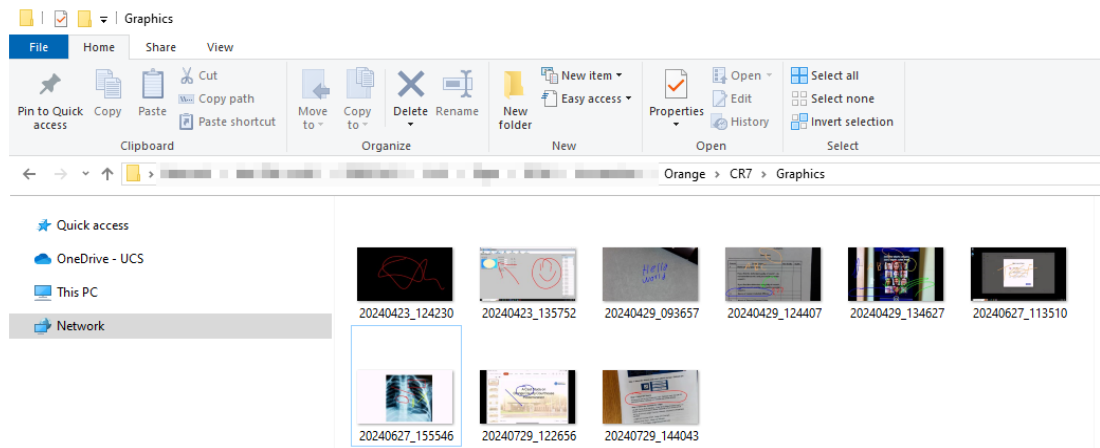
Graphics

File Home Share View

Pin to Quick access Copy Paste Cut Copy path Paste shortcut
Clipboard

Move to Copy to Delete Rename
Organize

New folder New item Easy access
New

Properties Open Edit History
Open

Select all Select none Invert selection
Select

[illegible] > Orange > CR7 > Graphics

Quick access
OneDrive - UCS
This PC
Network

Hello World

20240423_124230
20240423_135752
20240429_093657
20240429_124407
20240429_134627
20240627_113510
20240627_155546
20240729_122656
20240729_144043